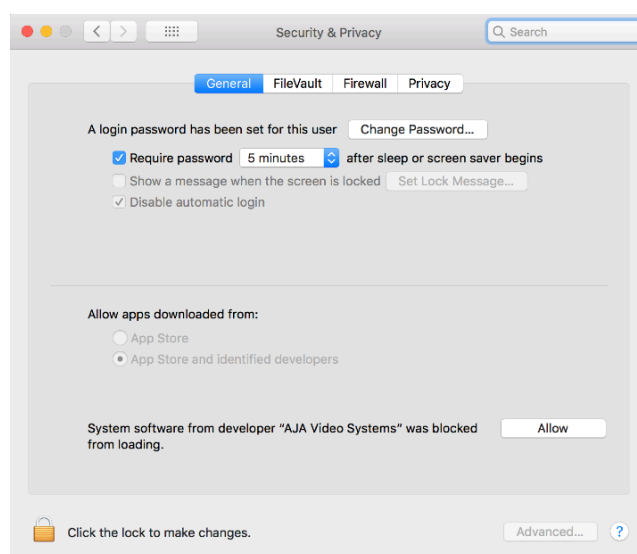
Security & Privacy

Search

General FileVault Firewall Privacy

A login password has been set for this user Change Password...

Require password 5 minutes after sleep or screen saver begins

Show a message when the screen is locked Set Lock Message...

Disable automatic login

Allow apps downloaded from:

App Store

App Store and identified developers

System software from developer "AJA Video Systems" was blocked from loading.

Allow

Click the lock to make changes.

Advanced...

?